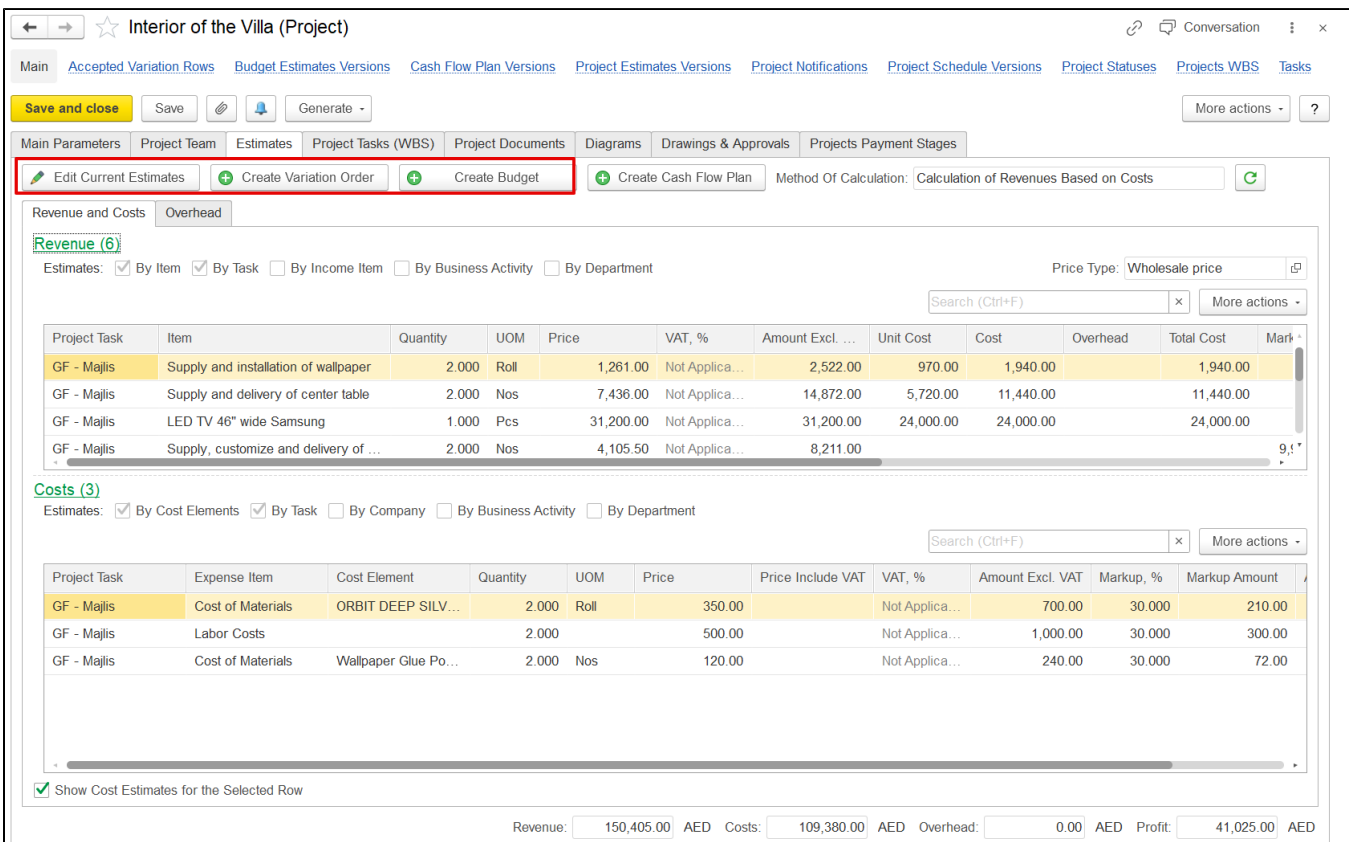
Interior of the Villa (Project)

Conversation

Main Accepted Variation Rows Budget Estimates Versions Cash Flow Plan Versions Project Estimates Versions Project Notifications Project Schedule Versions Project Statuses Projects WBS Tasks

Save and close Save Generate More actions ?

Main Parameters Project Team Estimates Project Tasks (WBS) Project Documents Diagrams Drawings & Approvals Projects Payment Stages

Edit Current Estimates Create Variation Order Create Budget Create Cash Flow Plan Method Of Calculation: Calculation of Revenues Based on Costs

Revenue and Costs Overhead

Revenue (6)

Estimates: By Item By Task By Income Item By Business Activity By Department

Price Type: Wholesale price

Search (Ctrl+F) × More actions

| Project Task | Item | Quantity | UOM | Price | VAT, % | Amount Excl. ... | Unit Cost | Cost | Overhead | Total Cost | Mark |
|---|---|---|---|---|---|---|---|---|---|---|---|
| GF - Majlis | Supply and installation of wallpaper | 2.000 | Roll | 1,261.00 | Not Applica... | 2,522.00 | 970.00 | 1,940.00 | | 1,940.00 | |
| GF - Majlis | Supply and delivery of center table | 2.000 | Nos | 7,436.00 | Not Applica... | 14,872.00 | 5,720.00 | 11,440.00 | | 11,440.00 | |
| GF - Majlis | LED TV 46" wide Samsung | 1.000 | Pcs | 31,200.00 | Not Applica... | 31,200.00 | 24,000.00 | 24,000.00 | | 24,000.00 | |
| GF - Majlis | Supply, customize and delivery of ... | 2.000 | Nos | 4,105.50 | Not Applica... | 8,211.00 | | | | | 9,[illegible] |

Costs (3)

Estimates: By Cost Elements By Task By Company By Business Activity By Department

Search (Ctrl+F) × More actions

| Project Task | Expense Item | Cost Element | Quantity | UOM | Price | Price Include VAT | VAT, % | Amount Excl. VAT | Markup, % | Markup Amount |
|---|---|---|---|---|---|---|---|---|---|---|
| GF - Majlis | Cost of Materials | ORBIT DEEP SILV... | 2.000 | Roll | 350.00 | | Not Applica... | 700.00 | 30.000 | 210.00 |
| GF - Majlis | Labor Costs | | 2.000 | | 500.00 | | Not Applica... | 1,000.00 | 30.000 | 300.00 |
| GF - Majlis | Cost of Materials | Wallpaper Glue Po... | 2.000 | Nos | 120.00 | | Not Applica... | 240.00 | 30.000 | 72.00 |

Show Cost Estimates for the Selected Row

Revenue: 150,405.00 AED Costs: 109,380.00 AED Overhead: 0.00 AED Profit: 41,025.00 AED